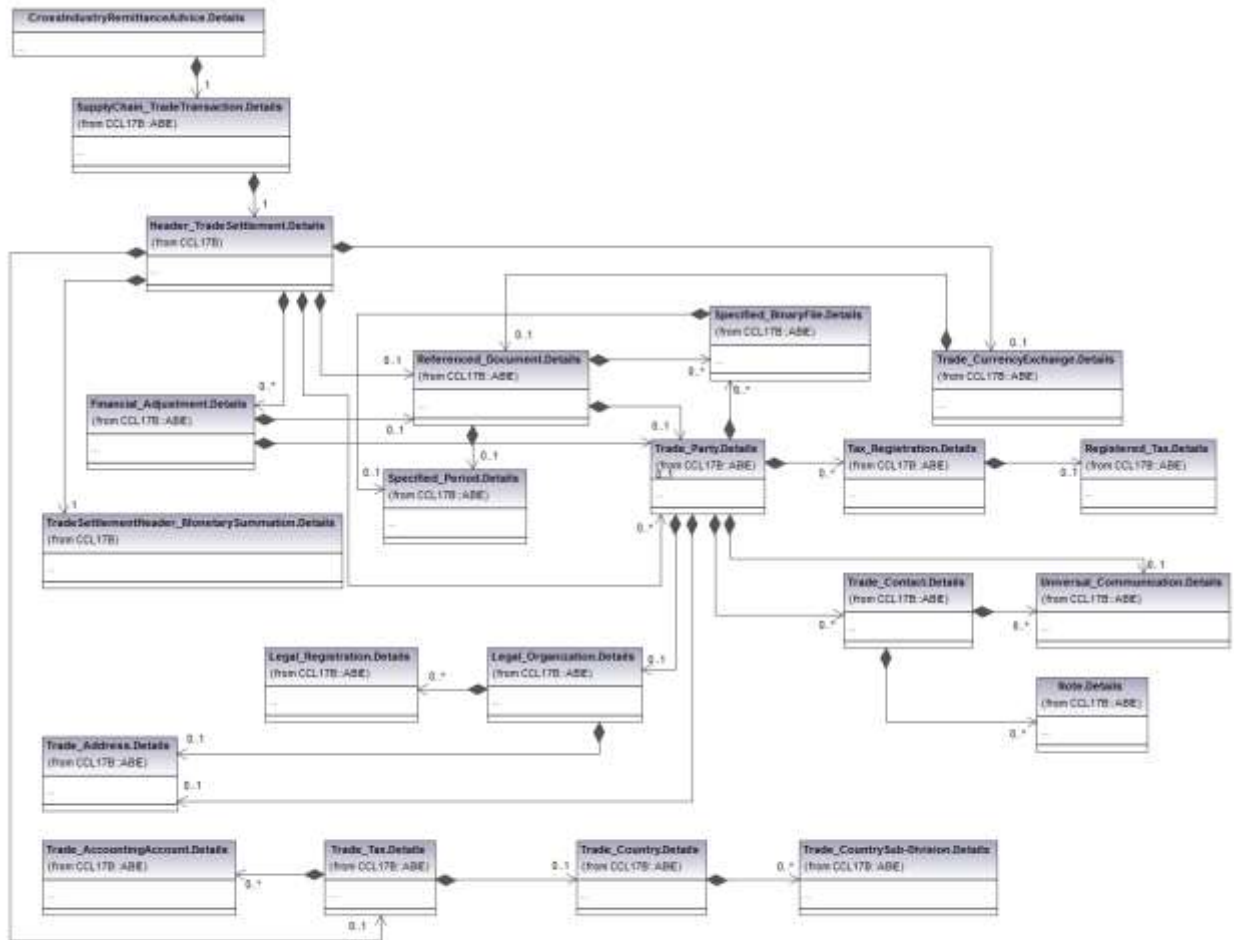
CrossIndustryRemittanceAdvice.Details

...

1

SupplyChain_TradeTransaction.Details
(from CCL17B::ABIE)

...

1

Header_TradeSettlement.Details
(from CCL17B)

...

0..1

Specified_BinaryFile.Details
(from CCL17B::ABIE)

...

0..1

Trade_CurrencyExchange.Details
(from CCL17B::ABIE)

...

0..1

Referenced_Document.Details
(from CCL17B::ABIE)

...

0..*

0..*

0..*

Financial_Adjustment.Details
(from CCL17B::ABIE)

...

0..1

0..1

0..1

Trade_Party.Details
(from CCL17B::ABIE)

...

0..*

Tax_Registration.Details
(from CCL17B::ABIE)

...

0..1

Registered_Tax.Details
(from CCL17B::ABIE)

...

0..1

Specified_Period.Details
(from CCL17B::ABIE)

...

1

TradeSettlementHeader_MonetarySummation.Details
(from CCL17B)

...

0..*

0..1

Trade_Contact.Details
(from CCL17B::ABIE)

...

0..*

0..*

Universal_Communication.Details
(from CCL17B::ABIE)

...

Legal_Registration.Details
(from CCL17B::ABIE)

...

0..*

Legal_Organization.Details
(from CCL17B::ABIE)

...

0..1

Note.Details
(from CCL17B::ABIE)

...

0..*

Trade_Address.Details
(from CCL17B::ABIE)

...

0..1

0..1

Trade_AccountingAccount.Details
(from CCL17B::ABIE)

...

0..*

Trade_Tax.Details
(from CCL17B::ABIE)

...

0..1

Trade_Country.Details
(from CCL17B::ABIE)

...

0..*

Trade_CountrySub-Division.Details
(from CCL17B::ABIE)

...

0..1